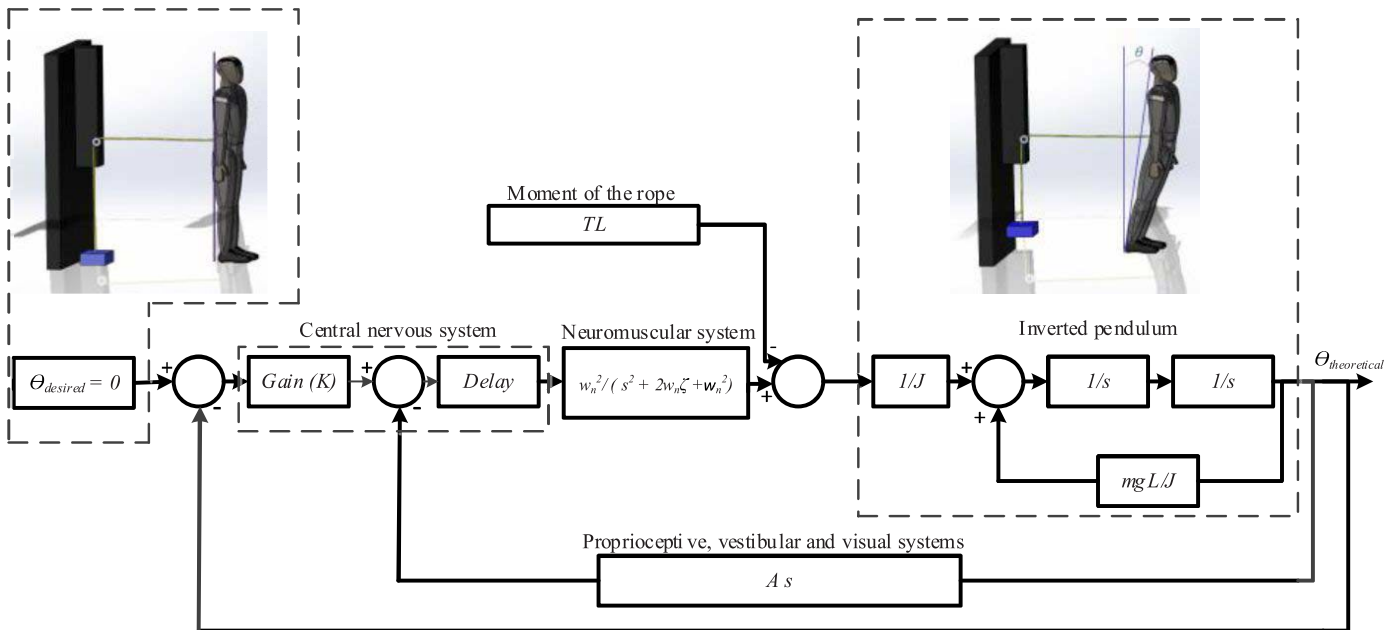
$\theta$

Moment of the rope

$TL$

Central nervous system

Neuromuscular system

Inverted pendulum

$\Theta_{desired} = 0$

+

-

$Gain\ (K)$

+

-

$Delay$

$w_n^2/(s^2 + 2w_n\zeta + w_n^2)$

-

+

$1/J$

+

+

$1/s$

$1/s$

$\Theta_{theoretical}$

$mgL/J$

Proprioceptive, vestibular and visual systems

$A\ s$